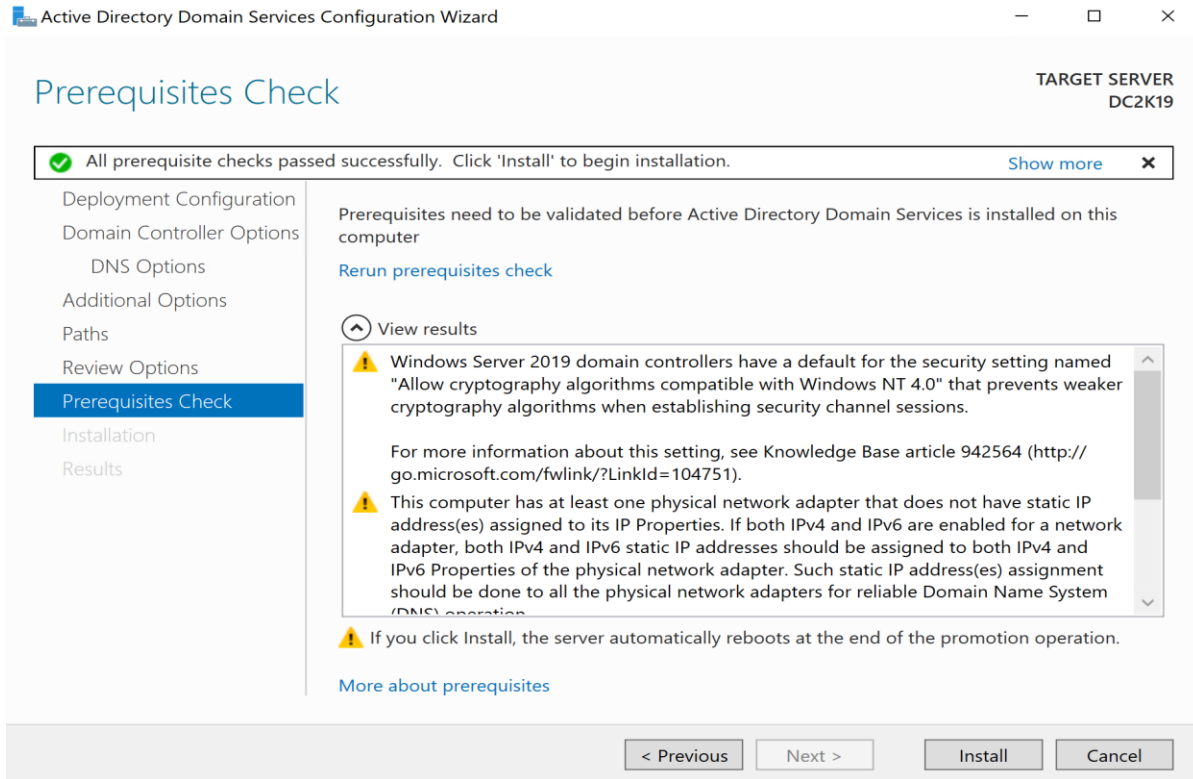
Active Directory Domain Services Configuration Wizard

Prerequisites Check

TARGET SERVER
DC2K19

All prerequisite checks passed successfully. Click 'Install' to begin installation. Show more ✕

Deployment Configuration
Domain Controller Options
DNS Options
Additional Options
Paths
Review Options
Prerequisites Check
Installation
Results

Prerequisites need to be validated before Active Directory Domain Services is installed on this computer

Rerun prerequisites check

View results

Windows Server 2019 domain controllers have a default for the security setting named "Allow cryptography algorithms compatible with Windows NT 4.0" that prevents weaker cryptography algorithms when establishing security channel sessions.

For more information about this setting, see Knowledge Base article 942564 (http://go.microsoft.com/fwlink/?LinkId=104751).

This computer has at least one physical network adapter that does not have static IP address(es) assigned to its IP Properties. If both IPv4 and IPv6 are enabled for a network adapter, both IPv4 and IPv6 static IP addresses should be assigned to both IPv4 and IPv6 Properties of the physical network adapter. Such static IP address(es) assignment should be done to all the physical network adapters for reliable Domain Name System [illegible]

If you click Install, the server automatically reboots at the end of the promotion operation.

More about prerequisites

< Previous Next > Install Cancel